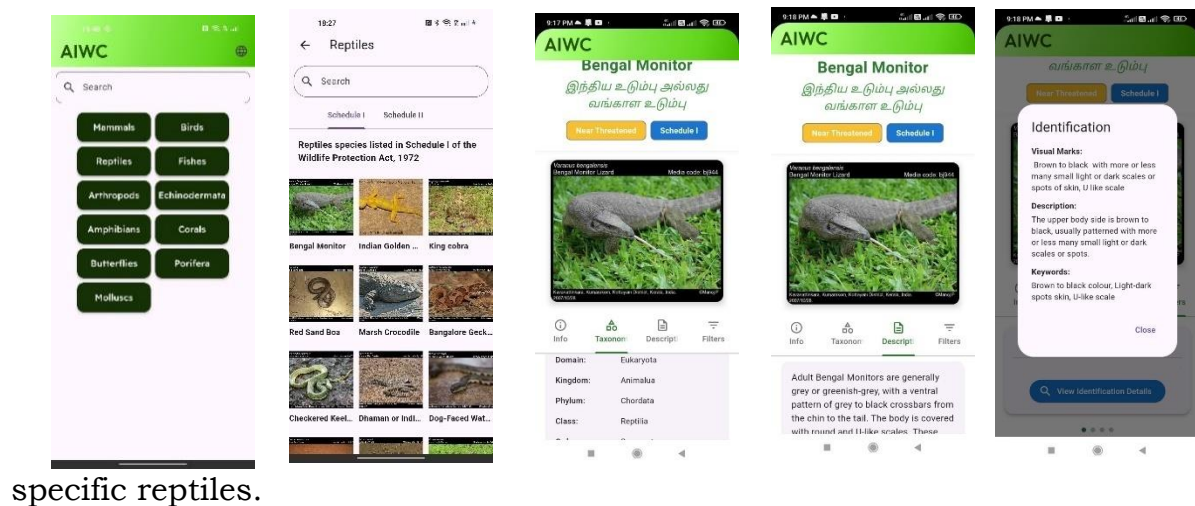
AIWC

Search

Mammals
Birds
Reptiles
Fishes
Arthropods
Echinodermata
Amphibians
Corals
Butterflies
Porifera
Molluscs

18:27

Reptiles

Search

Schedule I
Schedule II

Reptiles species listed in Schedule I of the Wildlife Protection Act, 1972

Bengal Monitor
Indian Golden ...
King cobra
Red Sand Boa
Marsh Crocodile
Bangalore Geck...
Checkered Keel...
Dhaman or Indi...
Dog-Faced Wat...

9:17 PM

AIWC

Bengal Monitor
இந்திய உடும்பு அல்லது வங்காள உடும்பு

Near Threatened
Schedule I

Varanus bengalensis
Bengal Monitor Lizard
Media code: blj444

Info
Taxonomy
Descripti
Filters

Domain: Eukaryota
Kingdom: Animalia
Phylum: Chordata
Class: Reptilia

9:18 PM

AIWC

Bengal Monitor
இந்திய உடும்பு அல்லது வங்காள உடும்பு

Near Threatened
Schedule I

Varanus bengalensis
Bengal Monitor Lizard
Media code: blj444

Info
Taxonomy
Descripti
Filters

Adult Bengal Monitors are generally grey or greenish-grey, with a ventral pattern of grey to black crossbars from the chin to the tail. The body is covered with round and U-like scales. These

9:18 PM

AIWC

வங்காள உடும்பு

Near Threatened
Schedule I

Identification

Visual Marks:
Brown to black with more or less many small light or dark scales or spots of skin, U like scale

Description:
The upper body side is brown to black, usually patterned with more or less many small light or dark scales or spots.

Keywords:
Brown to black colour, Light-dark spots skin, U-like scale

Close

View Identification Details

specific reptiles.